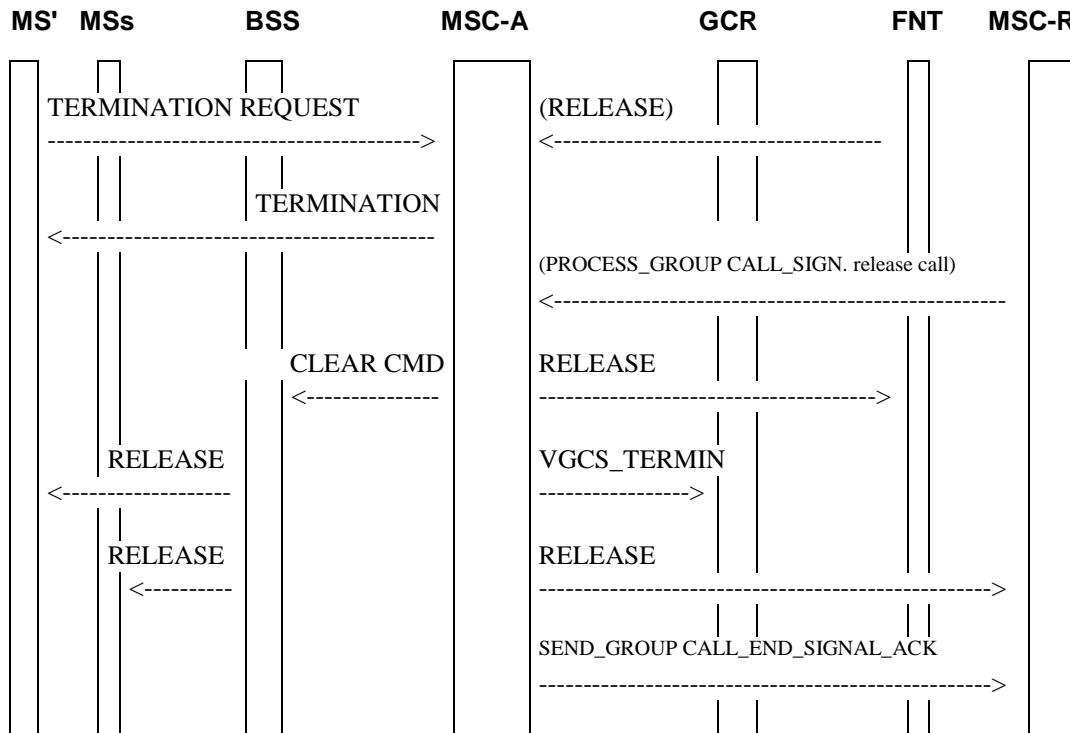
MS' MSs BSS MSC-A GCR FNT MSC-R

TERMINATION REQUEST
------------------------------------------>

(RELEASE)
<------------------------------------

TERMINATION
<------------------------------------------

(PROCESS_GROUP CALL_SIGN. release call)
<---------------------------------------------------

CLEAR CMD
<--------------

RELEASE
------------------------------------->

RELEASE
<------------------

VGCS_TERMIN
---------------->

RELEASE
<---------

RELEASE
--------------------------------------------------->

SEND_GROUP CALL_END_SIGNAL_ACK
--------------------------------------------------->